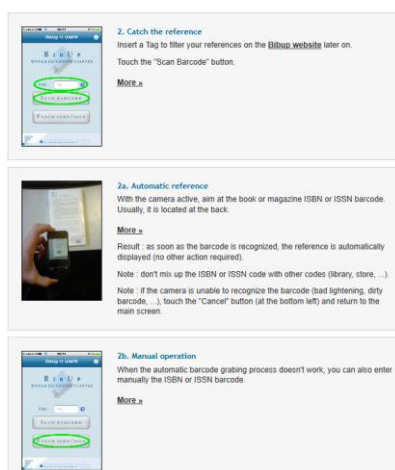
2. Catch the reference

Insert a Tag to filter your references on the Bibup website later on.

Touch the "Scan Barcode" button.

More »

2a. Automatic reference

With the camera active, aim at the book or magazine ISBN or ISSN barcode. Usually, it is located at the back.

More »

Result : as soon as the barcode is recognized, the reference is automatically displayed (no other action required).

Note : don't mix up the ISBN or ISSN code with other codes (library, store, ...).

Note : if the camera is unable to recognize the barcode (bad lightening, dirty barcode, ...), touch the "Cancel" button (at the bottom left) and return to the main screen.

2b. Manual operation

When the automatic barcode grabing process doesn't work, you can also enter manually the ISBN or ISSN barcode.

More »